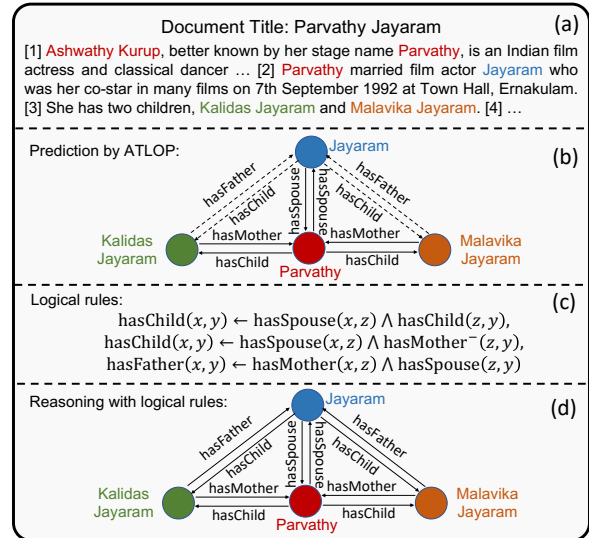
Document Title: Parvathy Jayaram

(a)

[1] Ashwathy Kurup, better known by her stage name Parvathy, is an Indian film actress and classical dancer … [2] Parvathy married film actor Jayaram who was her co-star in many films on 7th September 1992 at Town Hall, Ernakulam. [3] She has two children, Kalidas Jayaram and Malavika Jayaram. [4] …

Prediction by ATLOP:

(b)

Jayaram

hasFather

hasChild

hasSpouse

hasSpouse

hasChild

hasFather

Kalidas Jayaram

hasMother

hasChild

Parvathy

hasMother

hasChild

Malavika Jayaram

Logical rules:

(c)

$\text{hasChild}(x, y) \leftarrow \text{hasSpouse}(x, z) \wedge \text{hasChild}(z, y),$
$\text{hasChild}(x, y) \leftarrow \text{hasSpouse}(x, z) \wedge \text{hasMother}^{-}(z, y),$
$\text{hasFather}(x, y) \leftarrow \text{hasMother}(x, z) \wedge \text{hasSpouse}(z, y)$

Reasoning with logical rules:

(d)

Jayaram

hasFather

hasChild

hasSpouse

hasSpouse

hasChild

hasFather

Kalidas Jayaram

hasMother

hasChild

Parvathy

hasMother

hasChild

Malavika Jayaram